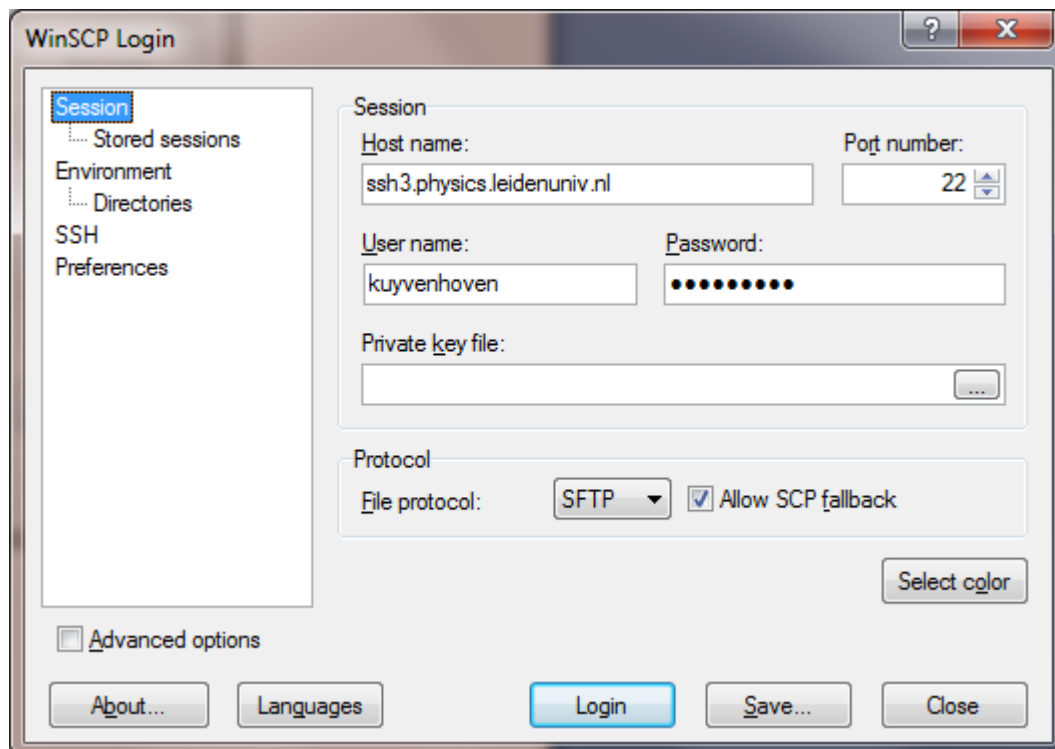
WinSCP Login

?

X

Session
Stored sessions
Environment
Directories
SSH
Preferences

Session
Host name:
ssh3.physics.leidenuniv.nl
Port number:
22
User name:
kuyvenhoven
Password:
••••••••••
Private key file:
...

Protocol
File protocol:
SFTP
Allow SCP fallback

Select color

Advanced options

About...
Languages
Login
Save...
Close